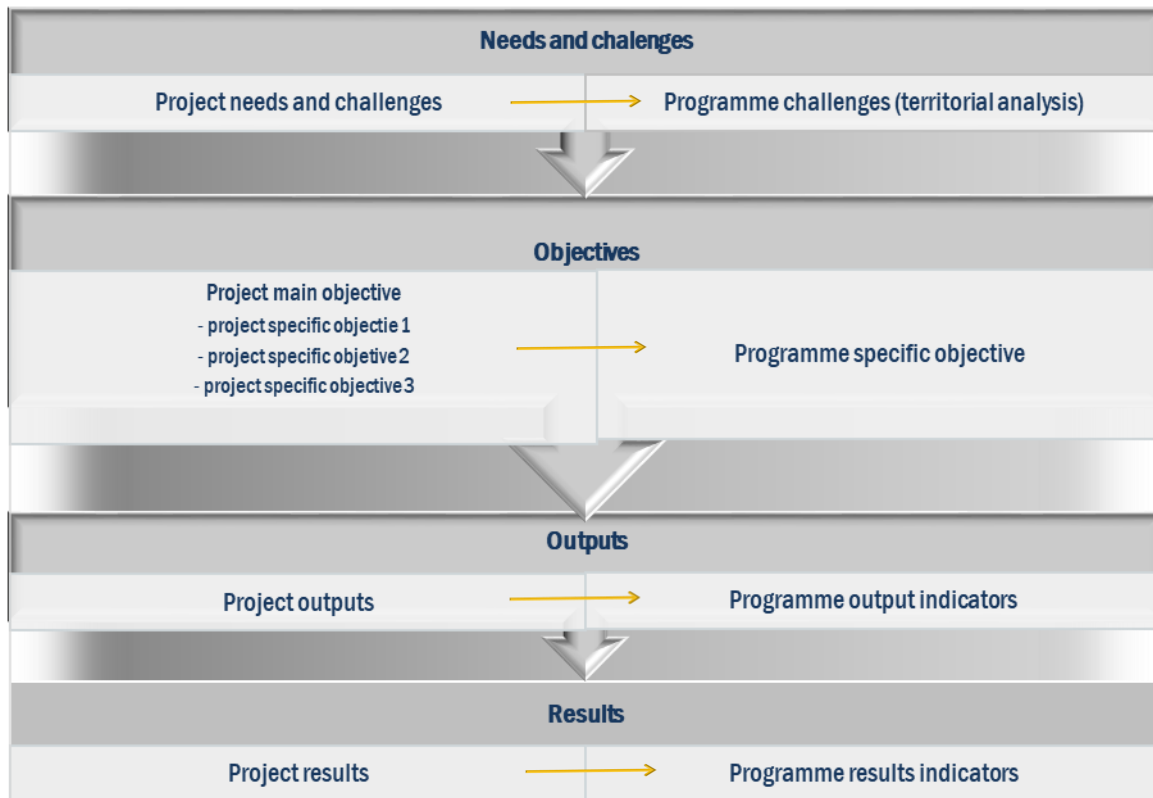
Needs and chalenges

Project needs and challenges

Programme challenges (territorial analysis)

Objectives

Project main objective
- project specific objectie 1
- project specific objetive 2
- project specific objective 3

Programme specific objective

Outputs

Project outputs

Programme output indicators

Results

Project results

Programme results indicators